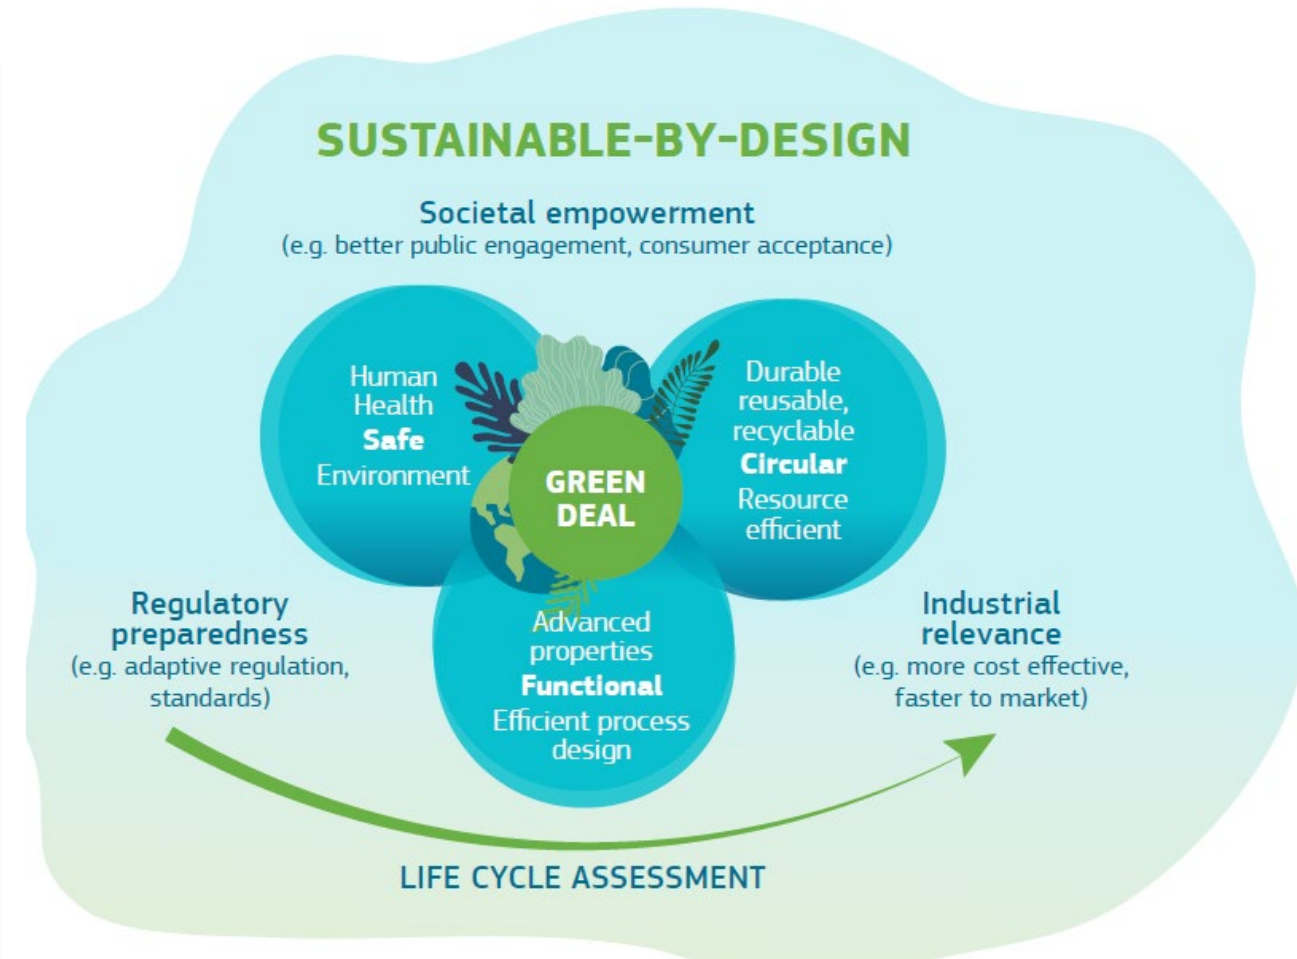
SUSTAINABLE-BY-DESIGN

Societal empowerment
(e.g. better public engagement, consumer acceptance)

Human Health
Safe
Environment

GREEN DEAL

Durable reusable, recyclable
Circular
Resource efficient

Advanced properties
Functional
Efficient process design

Regulatory preparedness
(e.g. adaptive regulation, standards)

Industrial relevance
(e.g. more cost effective, faster to market)

LIFE CYCLE ASSESSMENT